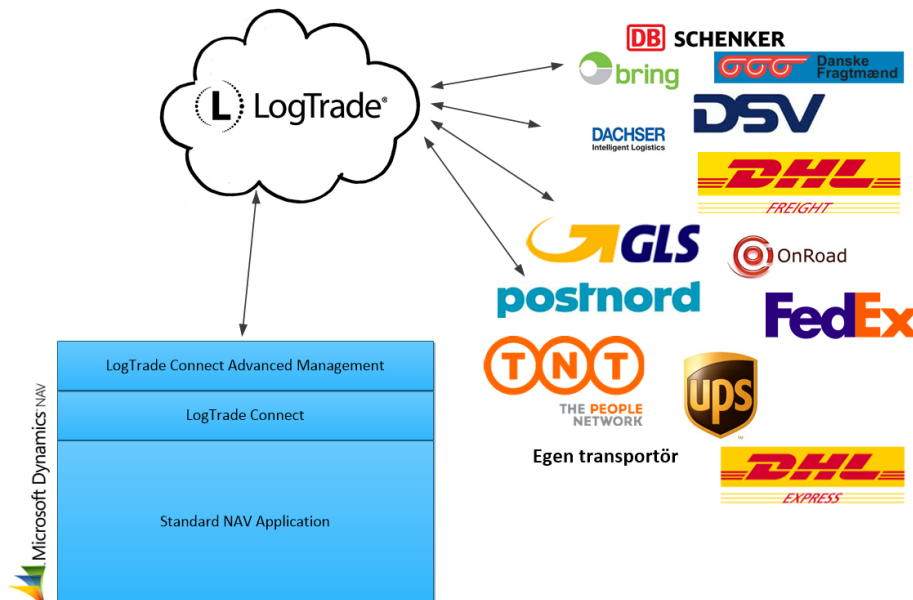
LogTrade®

DB SCHENKER

bring

Danske Fragtmænd

DSV

DACHSER
Intelligent Logistics

DHL
FREIGHT

GLS

OnRoad

postnord

FedEx

TNT
THE PEOPLE NETWORK

UPS

Egen transportör

DHL
EXPRESS

LogTrade Connect Advanced Management

LogTrade Connect

Standard NAV Application

Microsoft Dynamics NAV